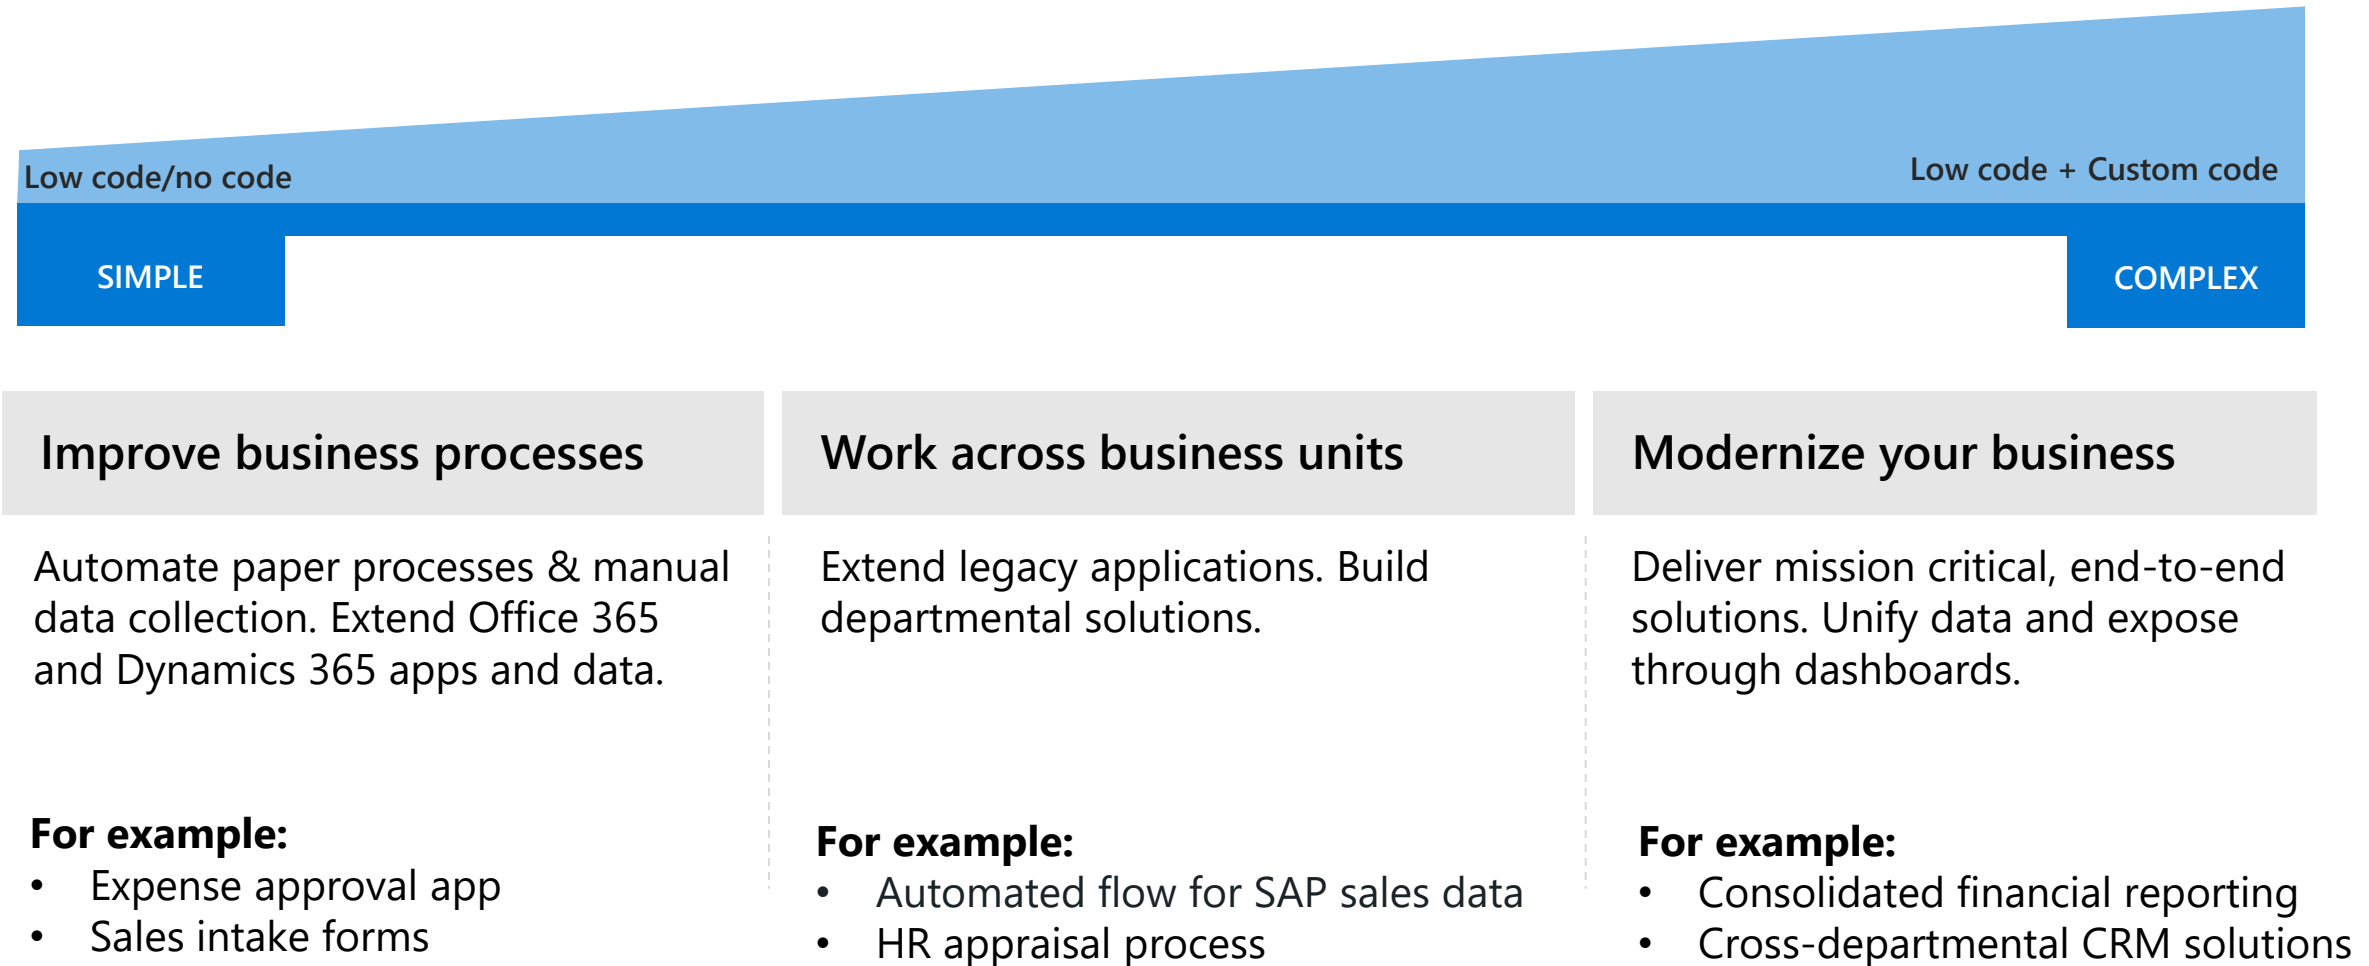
Low code/no code

Low code + Custom code

SIMPLE

COMPLEX

Improve business processes

Automate paper processes & manual data collection. Extend Office 365 and Dynamics 365 apps and data.

**For example:**
- Expense approval app
- Sales intake forms

Work across business units

Extend legacy applications. Build departmental solutions.

**For example:**
- Automated flow for SAP sales data
- HR appraisal process

Modernize your business

Deliver mission critical, end-to-end solutions. Unify data and expose through dashboards.

**For example:**
- Consolidated financial reporting
- Cross-departmental CRM solutions